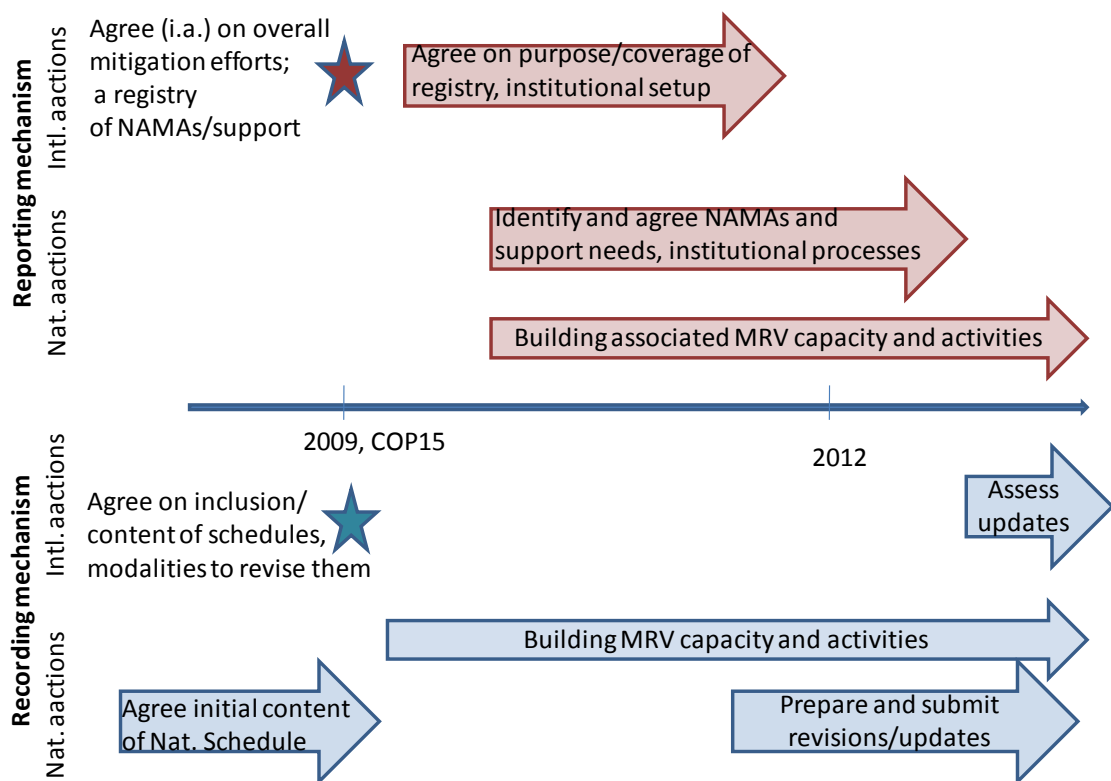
Reporting mechanism

Intl. aactions

Agree (i.a.) on overall mitigation efforts; a registry of NAMAs/support

Agree on purpose/coverage of registry, institutional setup

Nat. aactions

Identify and agree NAMAs and support needs, institutional processes

Building associated MRV capacity and activities

2009, COP15

2012

Recording mechanism

Intl. aactions

Agree on inclusion/ content of schedules, modalities to revise them

Assess updates

Nat. aactions

Building MRV capacity and activities

Agree initial content of Nat. Schedule

Prepare and submit revisions/updates